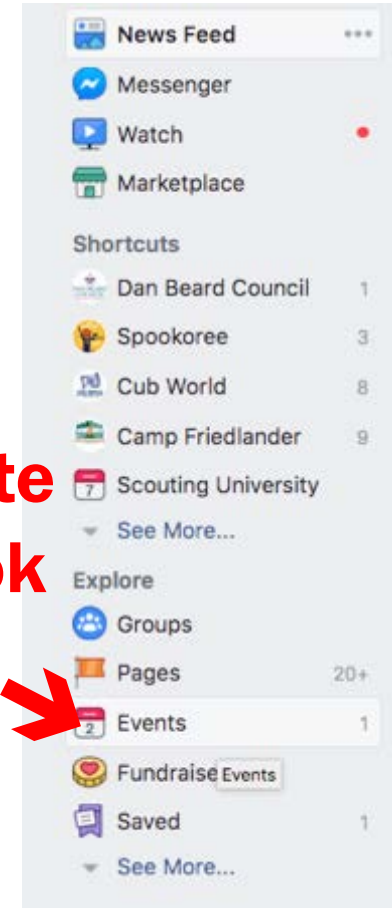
News Feed •••
Messenger
Watch
Marketplace

Shortcuts
Dan Beard Council 1
Spookoree 3
Cub World 8
Camp Friedlander 9
te
7 Scouting University
ok
See More...

Explore
Groups
Pages 20+
2 Events 1
Fundraise Events
Saved 1
See More...